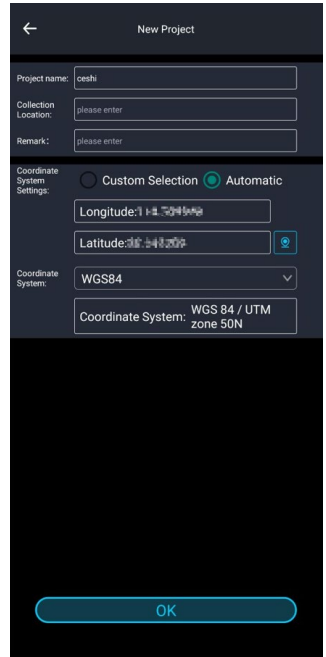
New Project

Project name: ceshi

Collection Location: please enter

Remark: please enter

Coordinate System Settings: Custom Selection Automatic

Longitude:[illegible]

Latitude:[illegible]

Coordinate System: WGS84

Coordinate System: WGS 84 / UTM zone 50N

OK